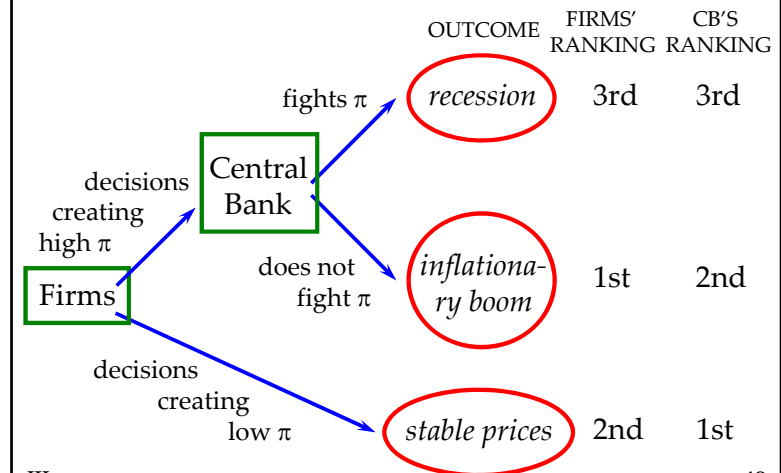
OUTCOME FIRMS' RANKING CB'S RANKING

fights π

recession 3rd 3rd

decisions creating high π

Central Bank

does not fight π

inflationary boom 1st 2nd

Firms

decisions creating low π

stable prices 2nd 1st